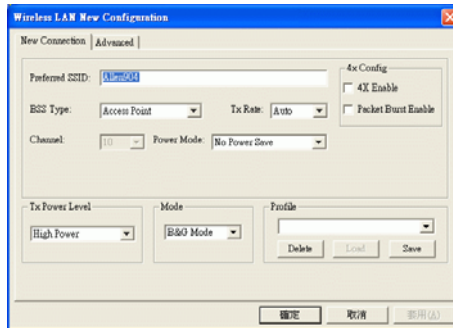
Wireless LAN New Configuration

New Connection | Advanced

Preferred SSID: XXm004

BSS Type: Access Point

Tx Rate: Auto

Channel: 10

Power Mode: No Power Save

4x Config

4X Enable

Packet Burst Enable

Tx Power Level

High Power

Mode

B&G Mode

Profile

Delete

Load

Save

確定

取消

套用(A)